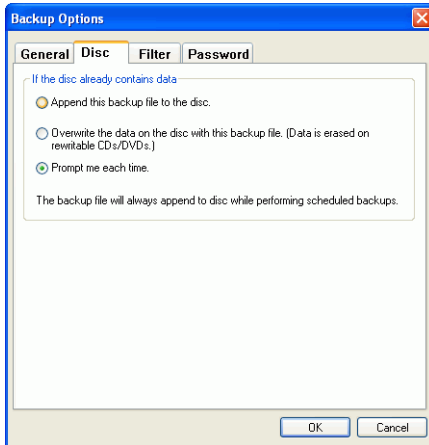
Backup Options

General | Disc | Filter | Password

If the disc already contains data

Append this backup file to the disc.

Overwrite the data on the disc with this backup file. (Data is erased on rewritable CDs/DVDs.)

Prompt me each time.

The backup file will always append to disc while performing scheduled backups.

OK | Cancel